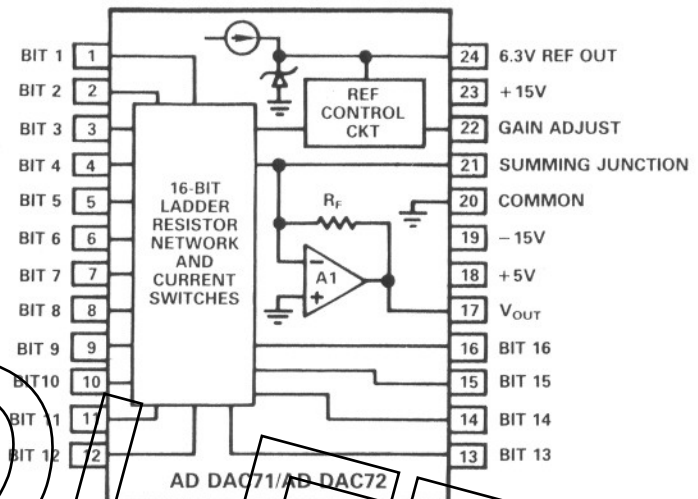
BIT 1 1
BIT 2 2
BIT 3 3
BIT 4 4
BIT 5 5
BIT 6 6
BIT 7 7
BIT 8 8
BIT 9 9
BIT10 10
BIT 11 11
BIT 12 12

24 6.3V REF OUT
23 +15V
22 GAIN ADJUST
21 SUMMING JUNCTION
20 COMMON
19 −15V
18 +5V
17 $V_{OUT}$
16 BIT 16
15 BIT 15
14 BIT 14
13 BIT 13

REF CONTROL CKT

16-BIT LADDER RESISTOR NETWORK AND CURRENT SWITCHES

$R_F$

−
A1
+

AD DAC71/AD DAC72